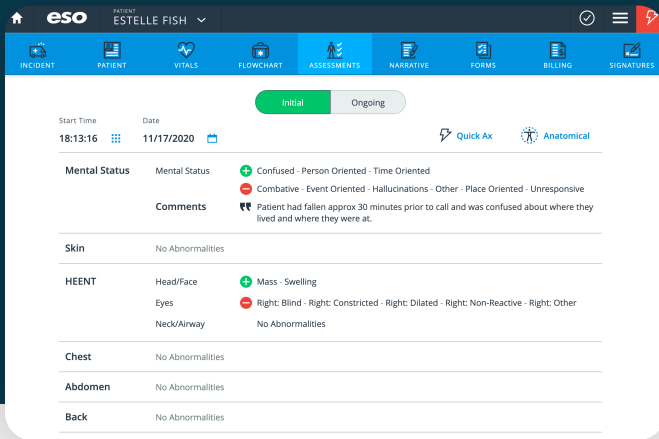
eso PATIENT ESTELLE FISH

INCIDENT PATIENT VITALS FLOWCHART ASSESSMENTS NARRATIVE FORMS BILLING SIGNATURES

Initial Ongoing

Start Time 18:13:16
Date 11/17/2020

Quick Ax Anatomical

| | | |
|---|---|---|
| Mental Status | Mental Status | Confused - Person Oriented - Time Oriented |
| | | Combative - Event Oriented - Hallucinations - Other - Place Oriented - Unresponsive |
| | Comments | Patient had fallen approx 30 minutes prior to call and was confused about where they lived and where they were at. |
| Skin | No Abnormalities | |
| HEENT | Head/Face | Mass - Swelling |
| | Eyes | Right: Blind - Right: Constricted - Right: Dilated - Right: Non-Reactive - Right: Other |
| | Neck/Airway | No Abnormalities |
| Chest | No Abnormalities | |
| Abdomen | No Abnormalities | |
| Back | No Abnormalities | |